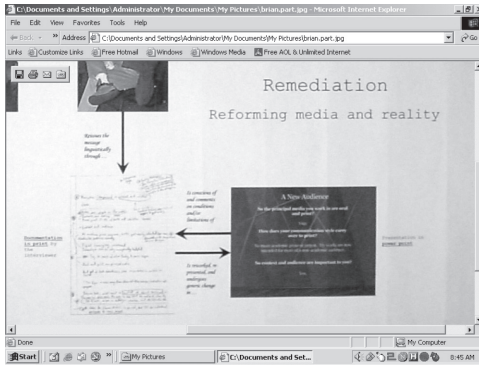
C:\Documents and Settings\Administrator\My Documents\My Pictures\brian.part.jpg - Microsoft Internet Explorer

File Edit View Favorites Tools Help

Back Address C:\Documents and Settings\Administrator\My Documents\My Pictures\brian.part.jpg Go

Links Customize Links Free Hotmail Windows Windows Media Free AOL & Unlimited Internet

Remediation

Reforming media and reality

Retrieves the message linguistically through...

Is conscious of and comments on conditions and/or limitations of

Documentation in print by the interviewee

Is reworked, re-presented, and undergoes generic change in...

A New Audience

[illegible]

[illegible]

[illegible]

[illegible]

Translation to power point

Done

My Computer

Start My Pictures C:\Documents and Set... 8:45 AM